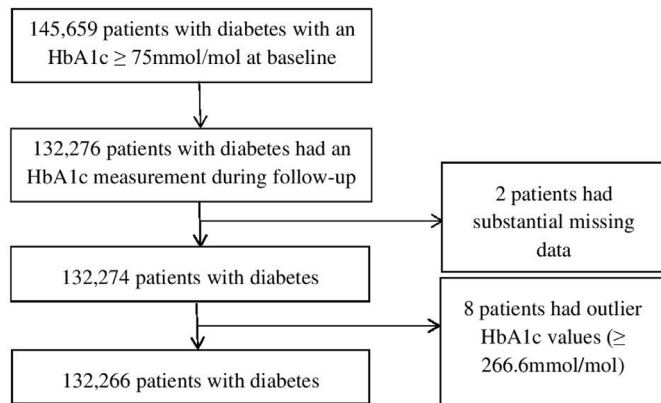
145,659 patients with diabetes with an HbA1c ≥ 75mmol/mol at baseline

132,276 patients with diabetes had an HbA1c measurement during follow-up

2 patients had substantial missing data

132,274 patients with diabetes

8 patients had outlier HbA1c values (≥ 266.6mmol/mol)

132,266 patients with diabetes